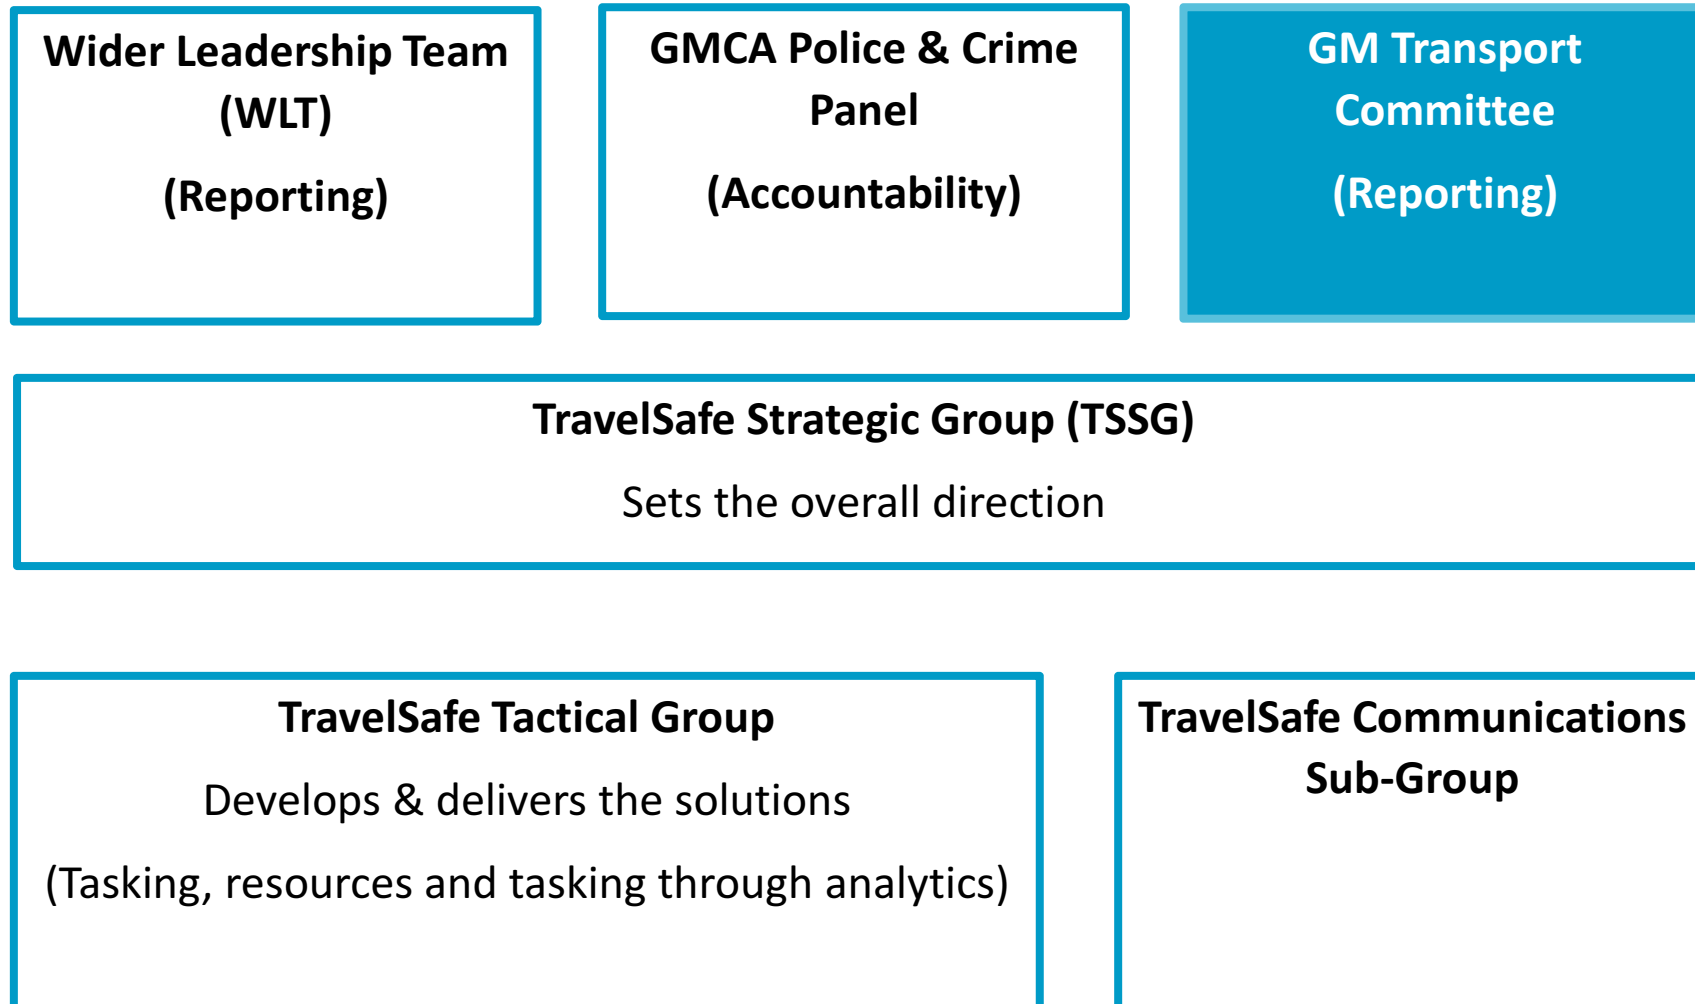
Wider Leadership Team (WLT)

(Reporting)

GMCA Police & Crime Panel

(Accountability)

GM Transport Committee

(Reporting)

TravelSafe Strategic Group (TSSG)

Sets the overall direction

TravelSafe Tactical Group

Develops & delivers the solutions

(Tasking, resources and tasking through analytics)

TravelSafe Communications Sub-Group